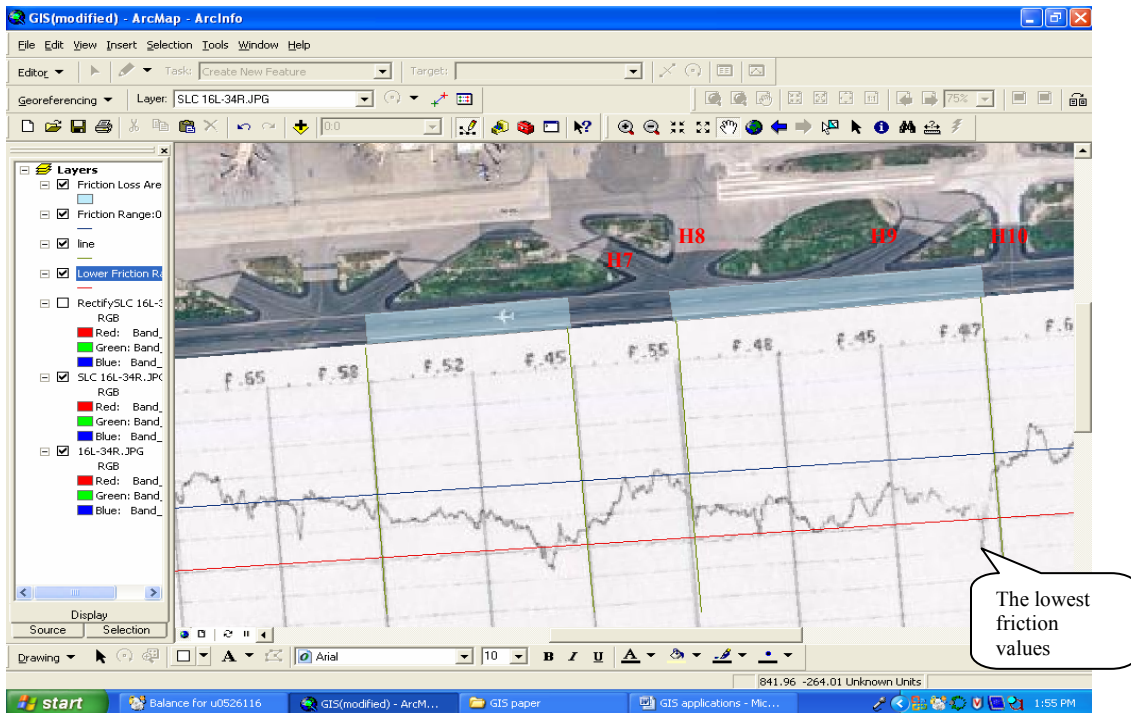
GIS(modified) - ArcMap - ArcInfo

File Edit View Insert Selection Tools Window Help

Editor ▼ Task: Create New Feature Target:

Georeferencing ▼ Layer: SLC 16L-34R.JPG

0:0

75%

Layers
Friction Loss Are
Friction Range:0
line
Lower Friction Ra
RectifySLC 16L-3
RGB
Red: Band_
Green: Band_
Blue: Band_
SLC 16L-34R.JPG
RGB
Red: Band_
Green: Band_
Blue: Band_
16L-34R.JPG
RGB
Red: Band_
Green: Band_
Blue: Band_

Display Source Selection

H7 H8 H9 H10

F.65 F.58 F.52 F.45 F.55 F.48 F.45 F.47 F.6

The lowest friction values

Drawing ▼ A ▼ Arial 10 B I U A ▼

841.96 -264.01 Unknown Units

start Balance for u0526116 GIS(modified) - ArcM... GIS paper GIS applications - Mic... 1:55 PM